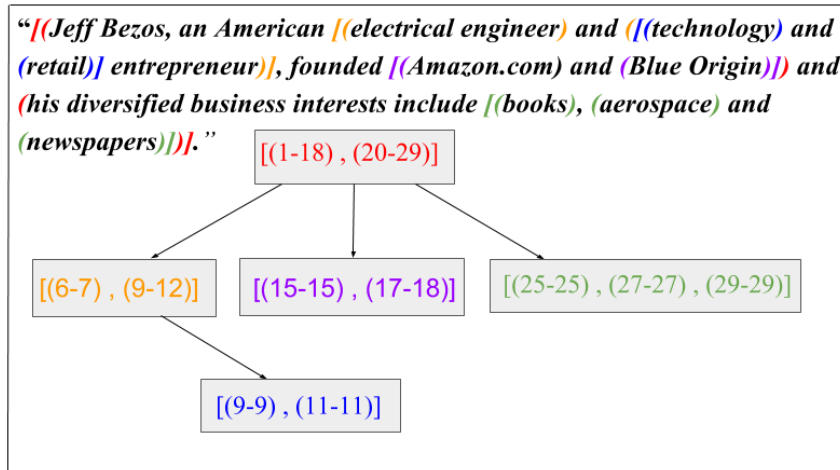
“[(Jeff Bezos, an American [(electrical engineer) and ([(technology) and (retail)] entrepreneur)], founded [(Amazon.com) and (Blue Origin)]) and (his diversified business interests include [(books), (aerospace) and (newspapers)])].”

[(1-18) , (20-29)]

[(6-7) , (9-12)]

[(15-15) , (17-18)]

[(25-25) , (27-27) , (29-29)]

[(9-9) , (11-11)]